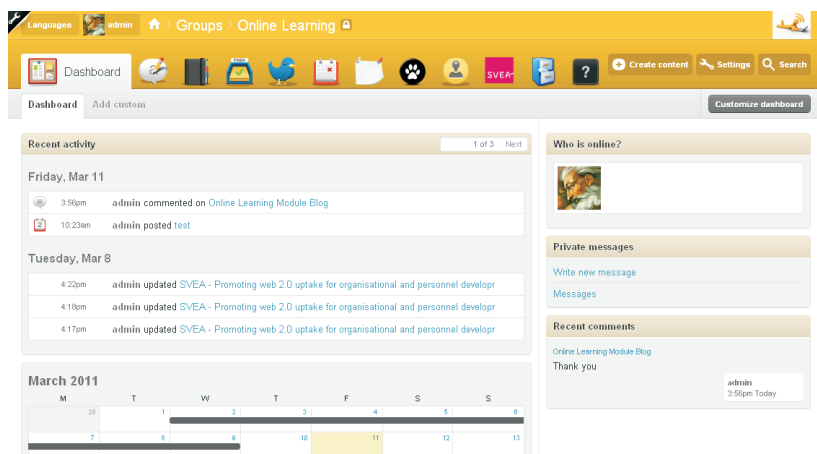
Languages admin Groups > Online Learning

Dashboard SVEA Create content Settings Search

Dashboard Add custom Customize dashboard

Recent activity 1 of 3 Next

Friday, Mar 11

3:56pm admin commented on Online Learning Module Blog

10:23am admin posted test

Tuesday, Mar 8

4:22pm admin updated SVEA - Promoting web 2.0 uptake for organisational and personnel developr

4:18pm admin updated SVEA - Promoting web 2.0 uptake for organisational and personnel developr

4:17pm admin updated SVEA - Promoting web 2.0 uptake for organisational and personnel developr

March 2011

| M | T | W | T | F | S | S |
|---|---|---|---|---|---|---|
| 28 | 1 | 2 | 3 | 4 | 5 | 6 |
| 7 | 8 | 9 | 10 | 11 | 12 | 13 |

Who is online?

Private messages

Write new message

Messages

Recent comments

Online Learning Module Blog

Thank you

admin
3:56pm Today